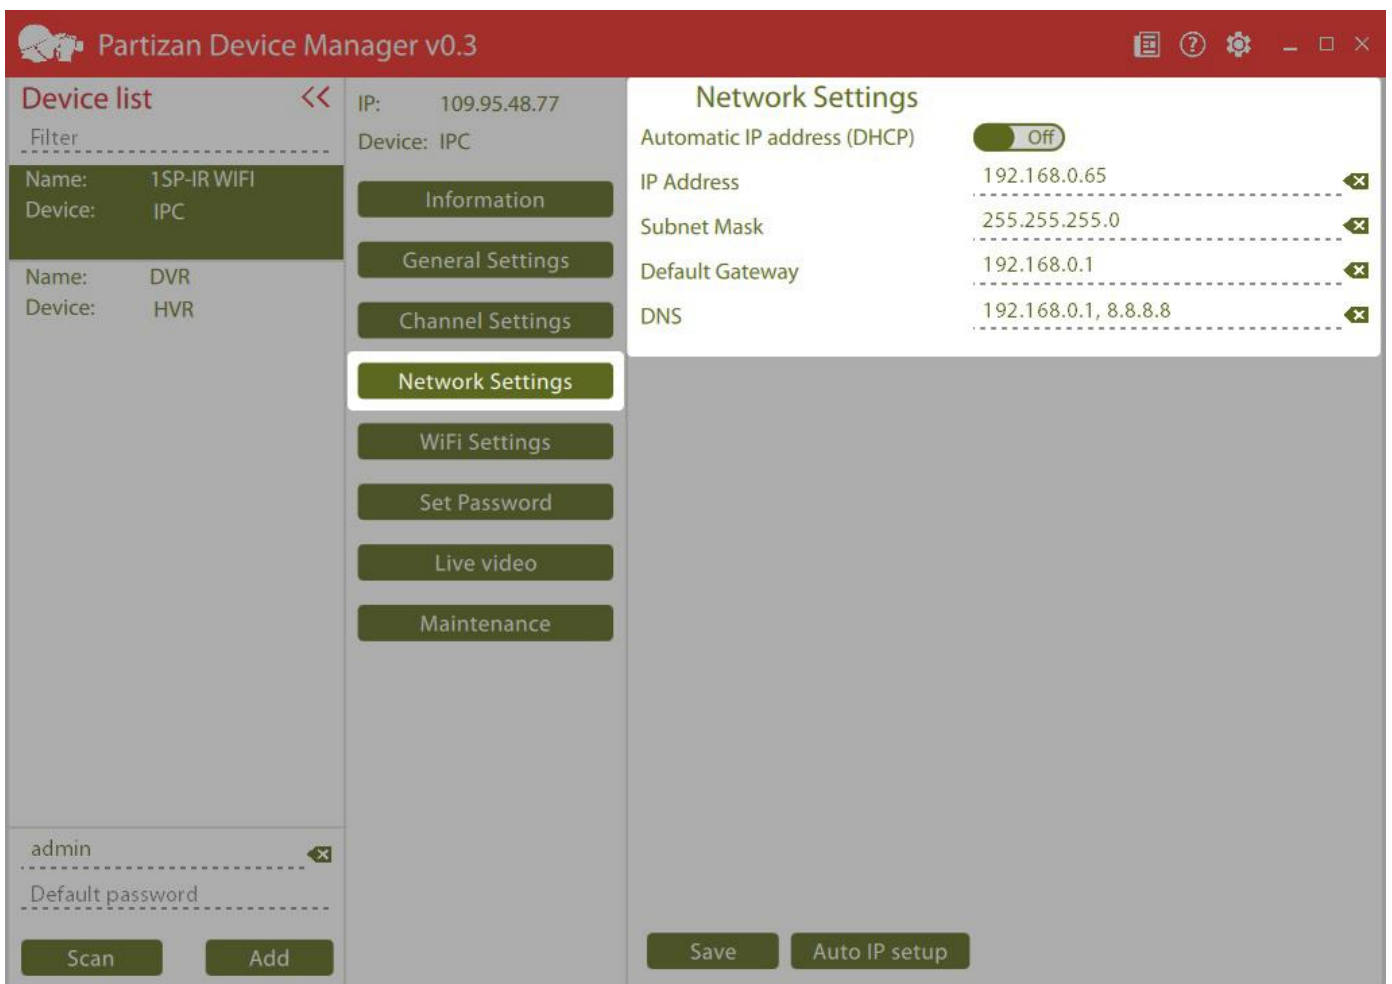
Partizan Device Manager v0.3

Device list <<
Filter

Name: 1SP-IR WIFI
Device: IPC

Name: DVR
Device: HVR

admin
Default password

Scan Add

IP: 109.95.48.77
Device: IPC

Information
General Settings
Channel Settings
Network Settings
WiFi Settings
Set Password
Live video
Maintenance

Network Settings

| | |
|---|---|
| Automatic IP address (DHCP) | Off |
| IP Address | 192.168.0.65 |
| Subnet Mask | 255.255.255.0 |
| Default Gateway | 192.168.0.1 |
| DNS | 192.168.0.1, 8.8.8.8 |

Save Auto IP setup